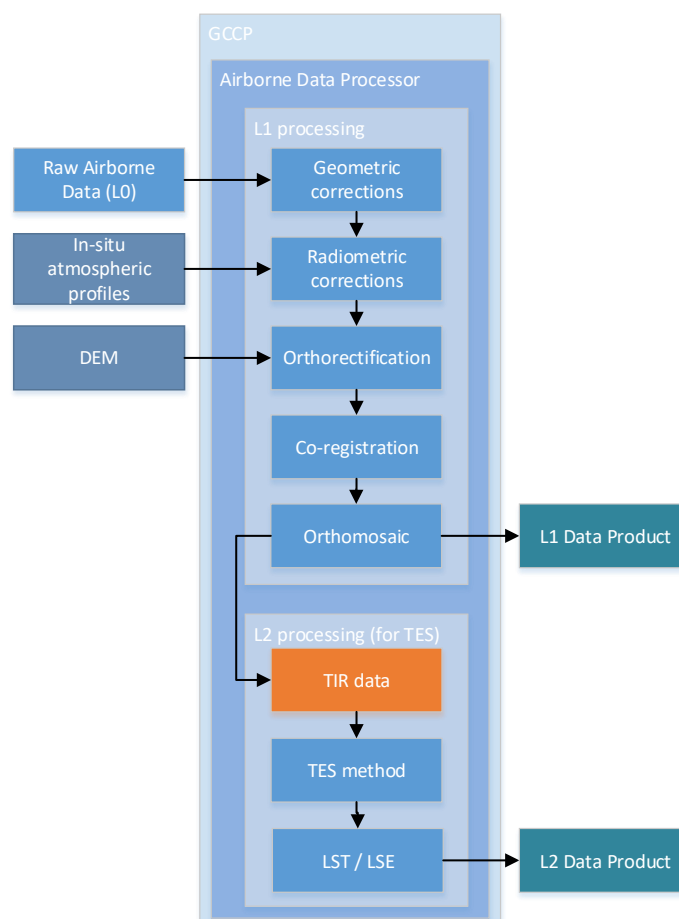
GCCP

Airborne Data Processor

L1 processing

Raw Airborne Data (L0)

Geometric corrections

In-situ atmospheric profiles

Radiometric corrections

DEM

Orthorectification

Co-registration

Orthomosaic

L1 Data Product

L2 processing (for TES)

TIR data

TES method

LST / LSE

L2 Data Product